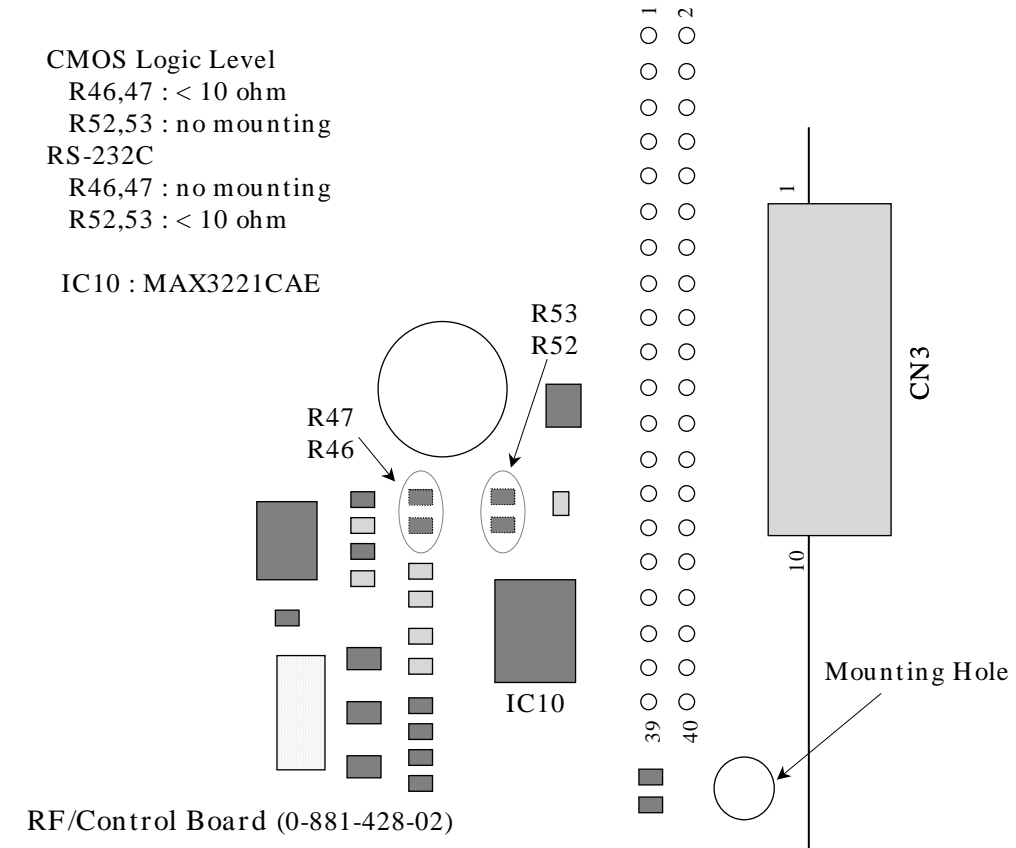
CMOS Logic Level
R46,47 : < 10 ohm
R52,53 : no mounting
RS-232C
R46,47 : no mounting
R52,53 : < 10 ohm

IC10 : MAX3221CAE

R53
R52

R47
R46

1 2

1

CN3

10

39 40

IC10

Mounting Hole

RF/Control Board (0-881-428-02)